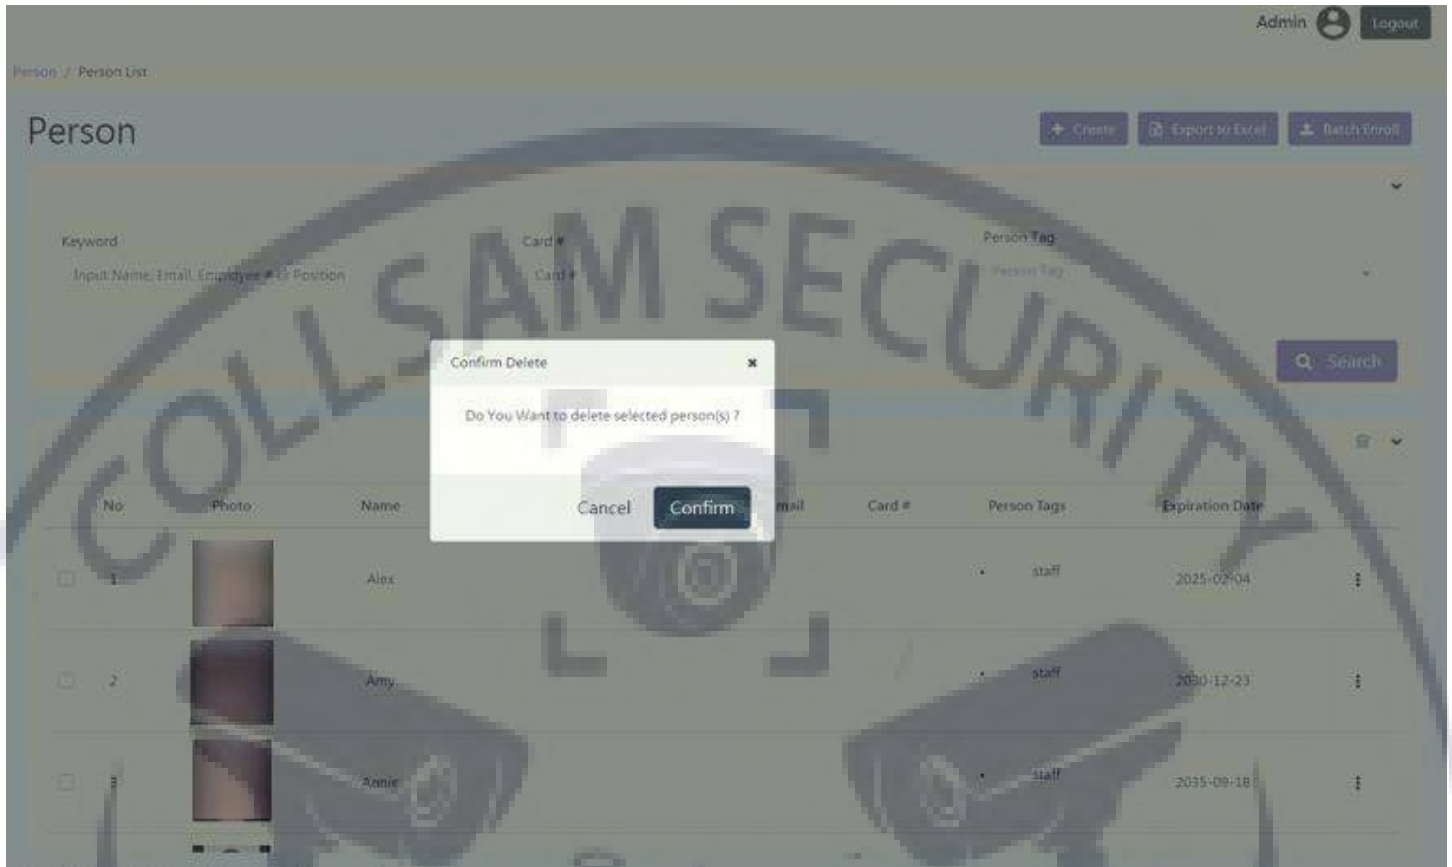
Admin Logout

Person / Person List

Person

+ Create Export to Excel Batch Enroll

Keyword
Input Name, Email, Employee # Or Position

Card #
Card #

Person Tag
Person Tag

Search

COLLSAM SECURITY

Confirm Delete ×

Do You Want to delete selected person(s) ?

Cancel Confirm

| No | Photo | Name | Email | Card # | Person Tags | Expiration Date |
|---|---|---|---|---|---|---|
| 1 | | Alex | | | staff | 2025-02-04 |
| 2 | | Amy | | | staff | 2030-12-23 |
| 3 | | Annie | | | staff | 2035-09-18 |